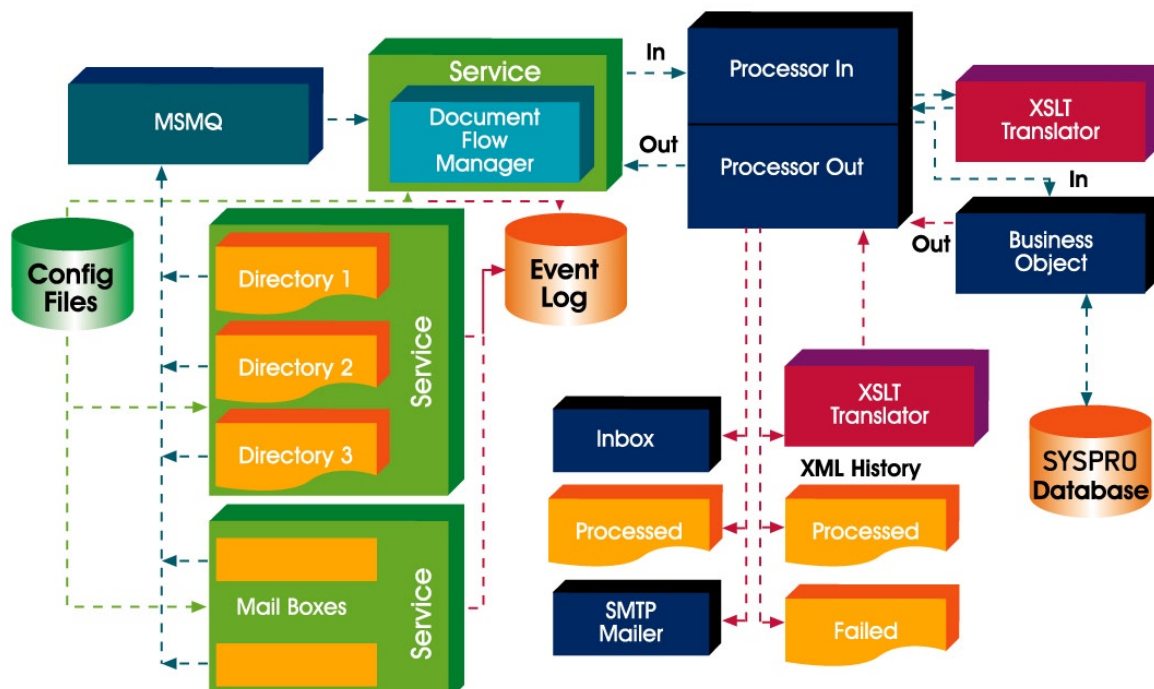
MSMQ

Service

Document Flow Manager

In

Out

Processor In

Processor Out

XSLT Translator

In

Out

Business Object

Config Files

Directory 1

Directory 2

Directory 3

Service

Event Log

Mail Boxes

Service

XSLT Translator

Inbox

XML History

Processed

Processed

SMTP Mailer

Failed

SYSPRO Database